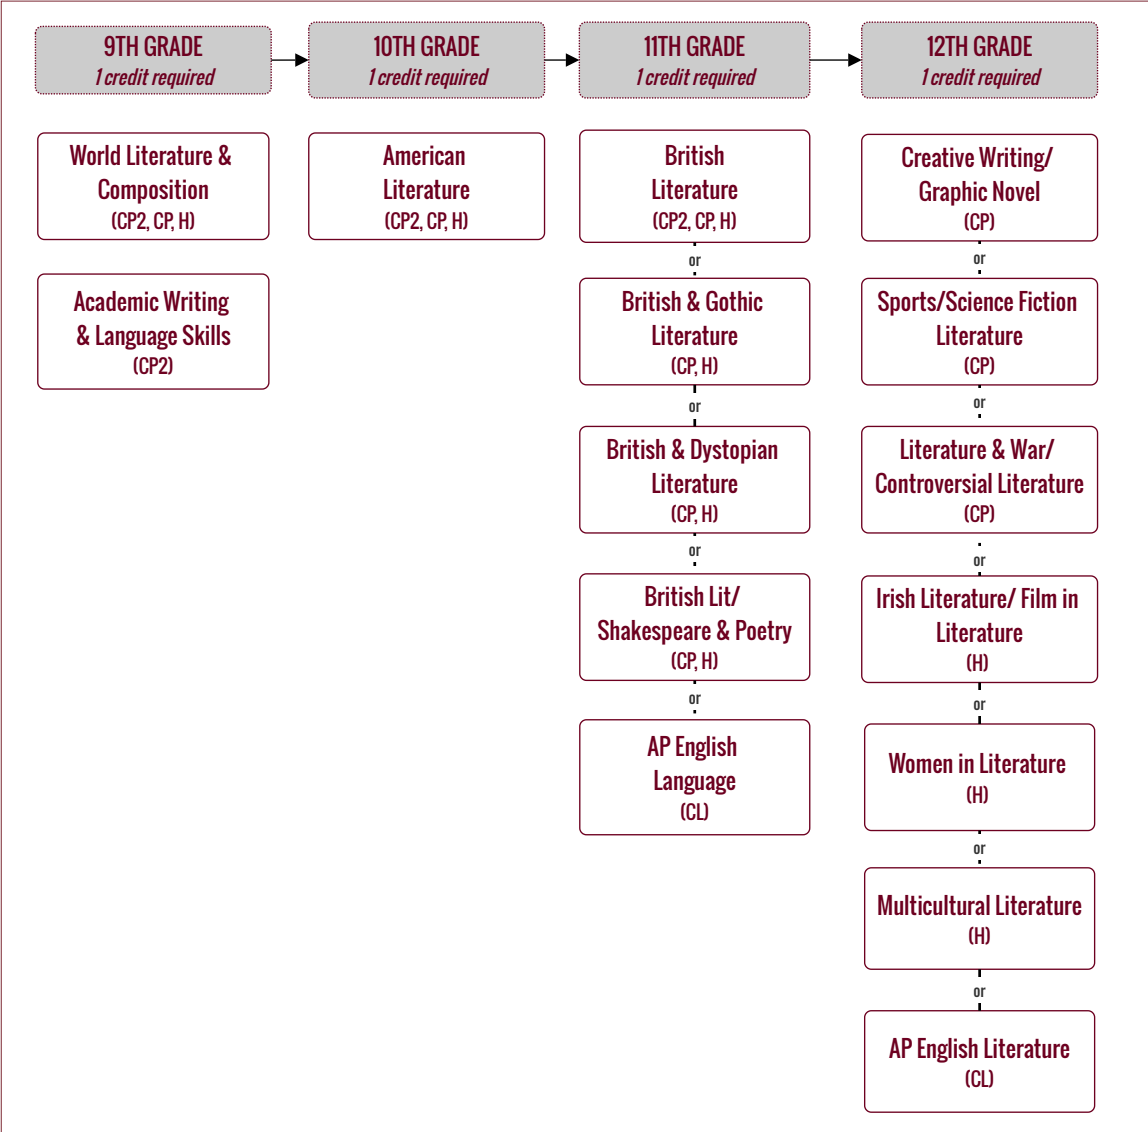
9TH GRADE
1 credit required

10TH GRADE
1 credit required

11TH GRADE
1 credit required

12TH GRADE
1 credit required

World Literature & Composition
(CP2, CP, H)

Academic Writing & Language Skills
(CP2)

American Literature
(CP2, CP, H)

British Literature
(CP2, CP, H)

or

British & Gothic Literature
(CP, H)

or

British & Dystopian Literature
(CP, H)

or

British Lit/ Shakespeare & Poetry
(CP, H)

or

AP English Language
(CL)

Creative Writing/ Graphic Novel
(CP)

or

Sports/Science Fiction Literature
(CP)

or

Literature & War/ Controversial Literature
(CP)

or

Irish Literature/ Film in Literature
(H)

or

Women in Literature
(H)

or

Multicultural Literature
(H)

or

AP English Literature
(CL)